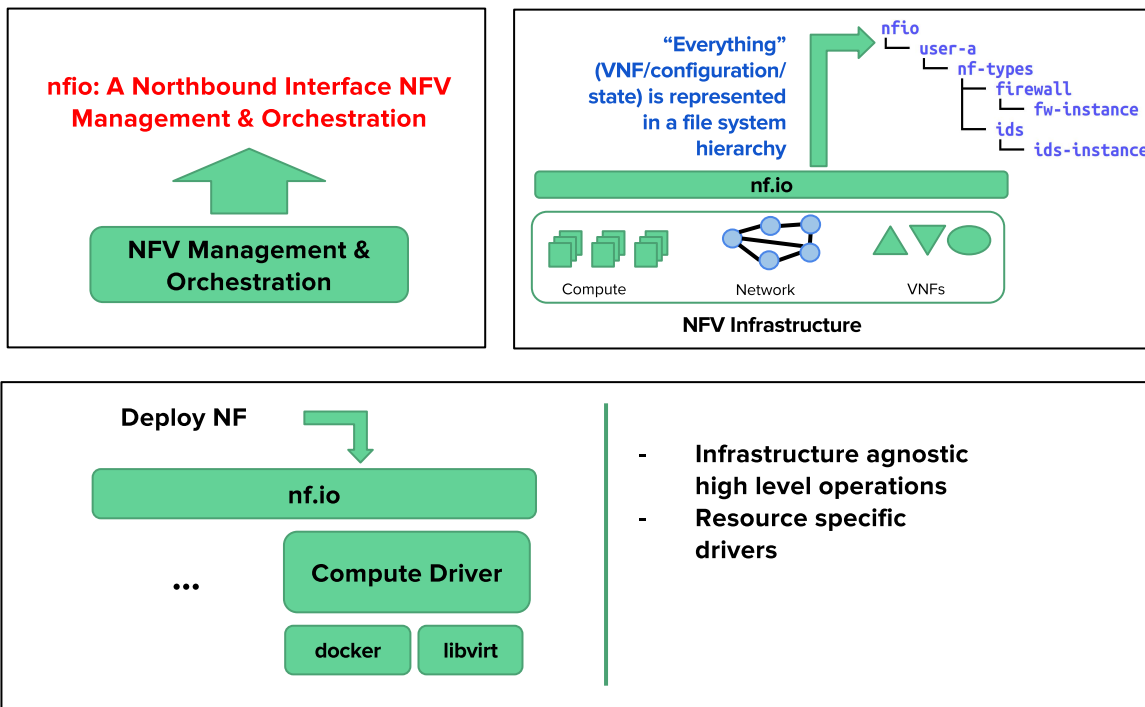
nfio: A Northbound Interface NFV Management & Orchestration

NFV Management & Orchestration

"Everything" (VNF/configuration/ state) is represented in a file system hierarchy

nfio
user-a
nf-types
firewall
fw-instance
ids
ids-instance

nf.io

Compute

Network

VNFs

NFV Infrastructure

Deploy NF

nf.io

...

Compute Driver

docker

libvirt

- Infrastructure agnostic high level operations
- Resource specific drivers